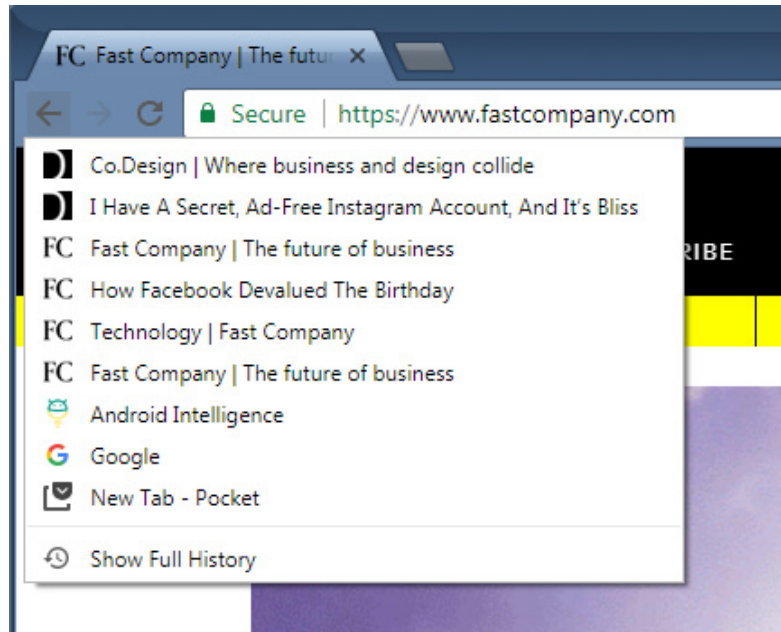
FC Fast Company | The futur ×

Secure | https://www.fastcompany.com

Co.Design | Where business and design collide
I Have A Secret, Ad-Free Instagram Account, And It's Bliss
FC Fast Company | The future of business
FC How Facebook Devalued The Birthday
FC Technology | Fast Company
FC Fast Company | The future of business
Android Intelligence
Google
New Tab - Pocket
Show Full History

RIBE